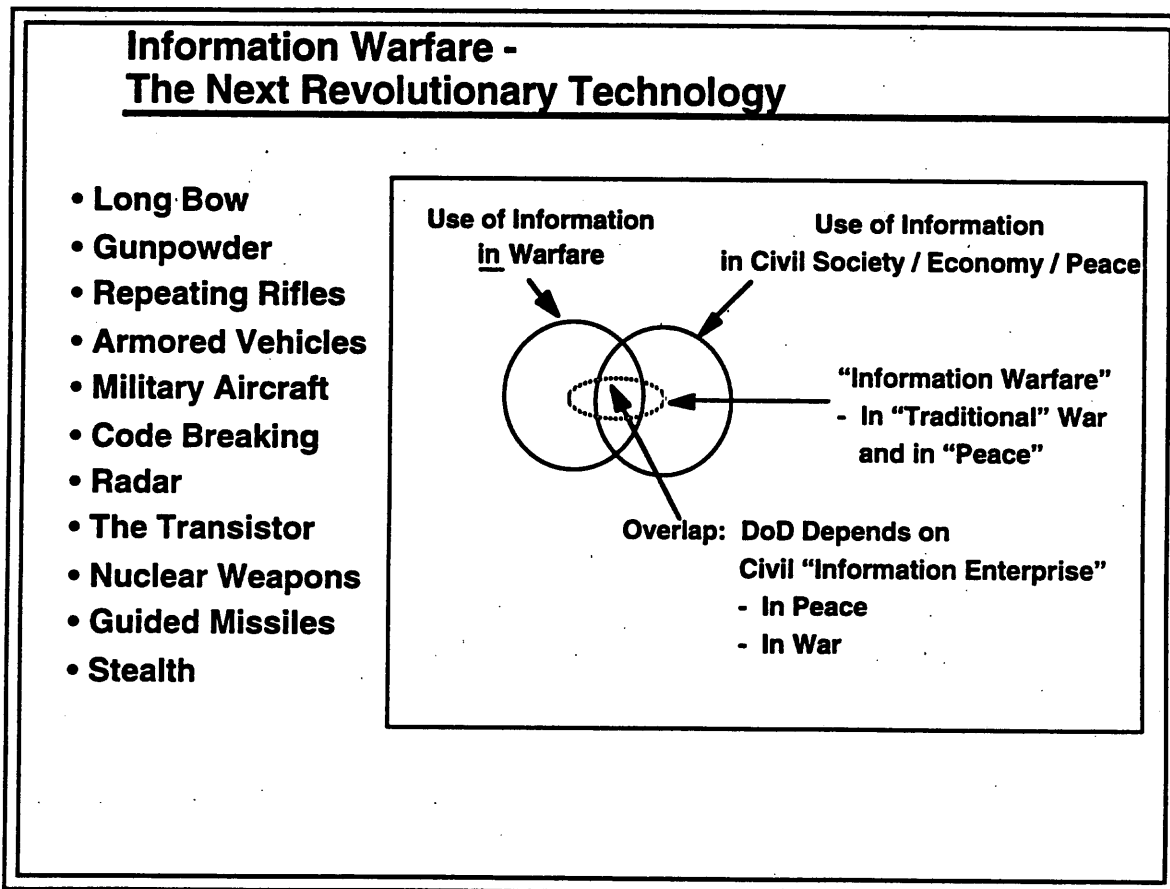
Information Warfare -
The Next Revolutionary Technology

• Long Bow
• Gunpowder
• Repeating Rifles
• Armored Vehicles
• Military Aircraft
• Code Breaking
• Radar
• The Transistor
• Nuclear Weapons
• Guided Missiles
• Stealth

Use of Information in Warfare

Use of Information in Civil Society / Economy / Peace

"Information Warfare"
- In "Traditional" War and in "Peace"

Overlap: DoD Depends on Civil "Information Enterprise"
- In Peace
- In War